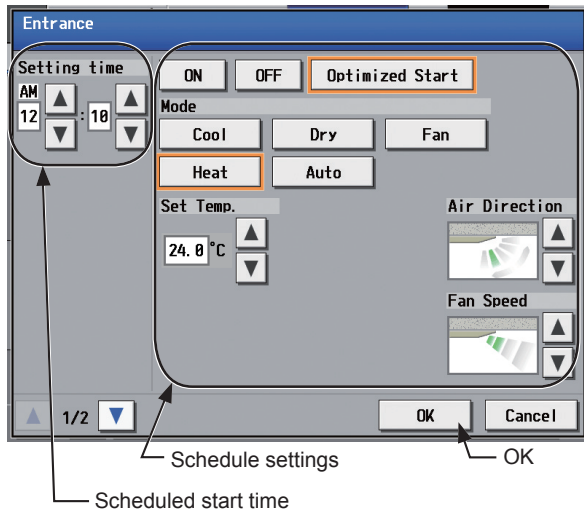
Entrance

Setting time
AM
12 ▲ ▼ : 10 ▲ ▼

ON OFF Optimized Start
Mode
Cool Dry Fan
Heat Auto
Set Temp.
24.0 °C ▲ ▼
Air Direction ▲ ▼
Fan Speed ▲ ▼

▲ 1/2 ▼
OK Cancel

Schedule settings
OK
Scheduled start time